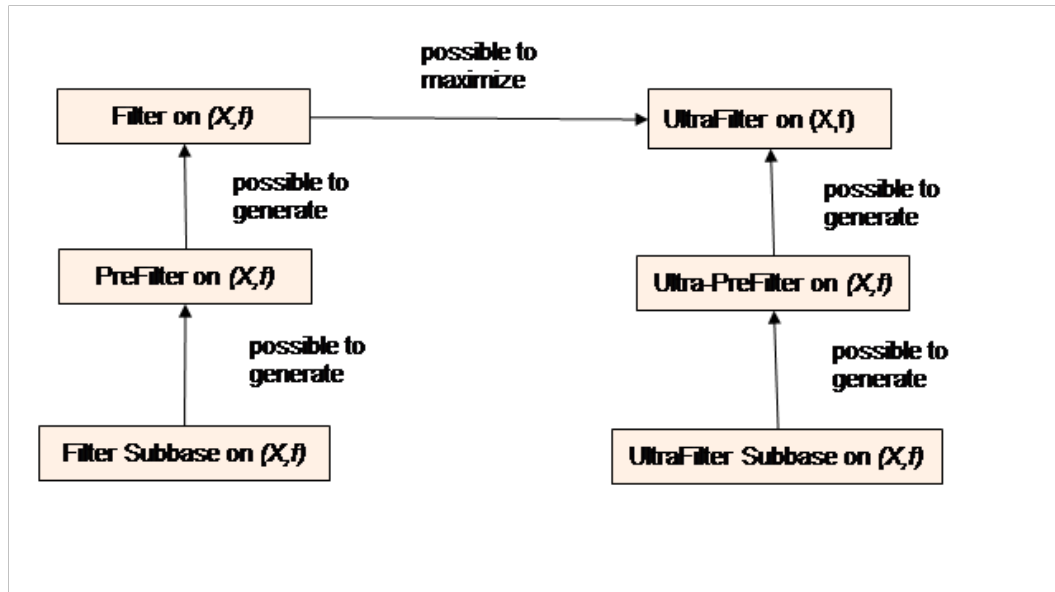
Filter on $(X,f)$

possible to maximize

UltraFilter on $(X,f)$

possible to generate

possible to generate

PreFilter on $(X,f)$

Ultra-PreFilter on $(X,f)$

possible to generate

possible to generate

Filter Subbase on $(X,f)$

UltraFilter Subbase on $(X,f)$